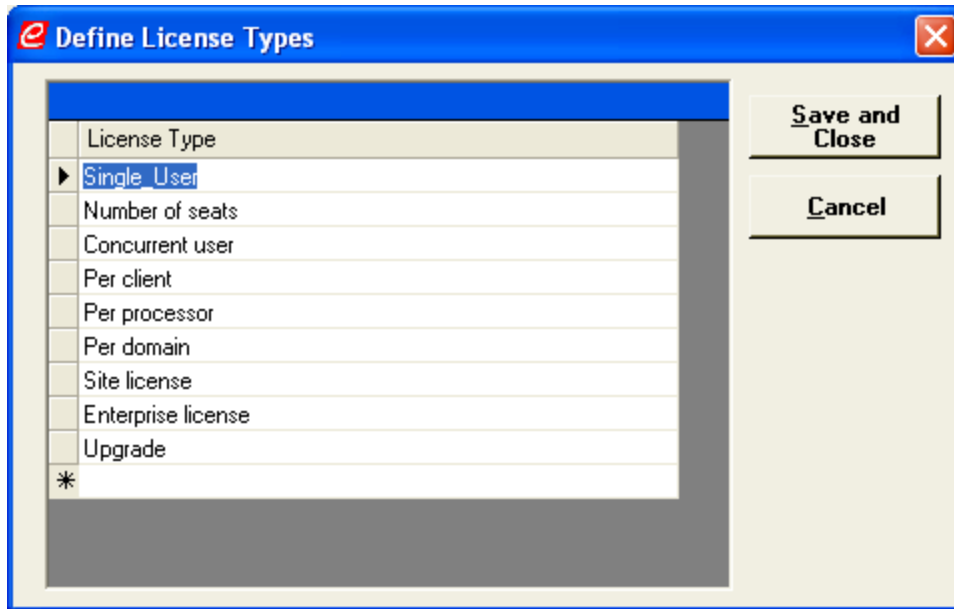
Define License Types

| | License Type |
|---|---|
| ▶ | Single_User |
| | Number of seats |
| | Concurrent user |
| | Per client |
| | Per processor |
| | Per domain |
| | Site license |
| | Enterprise license |
| | Upgrade |
| * | |

Save and Close

Cancel